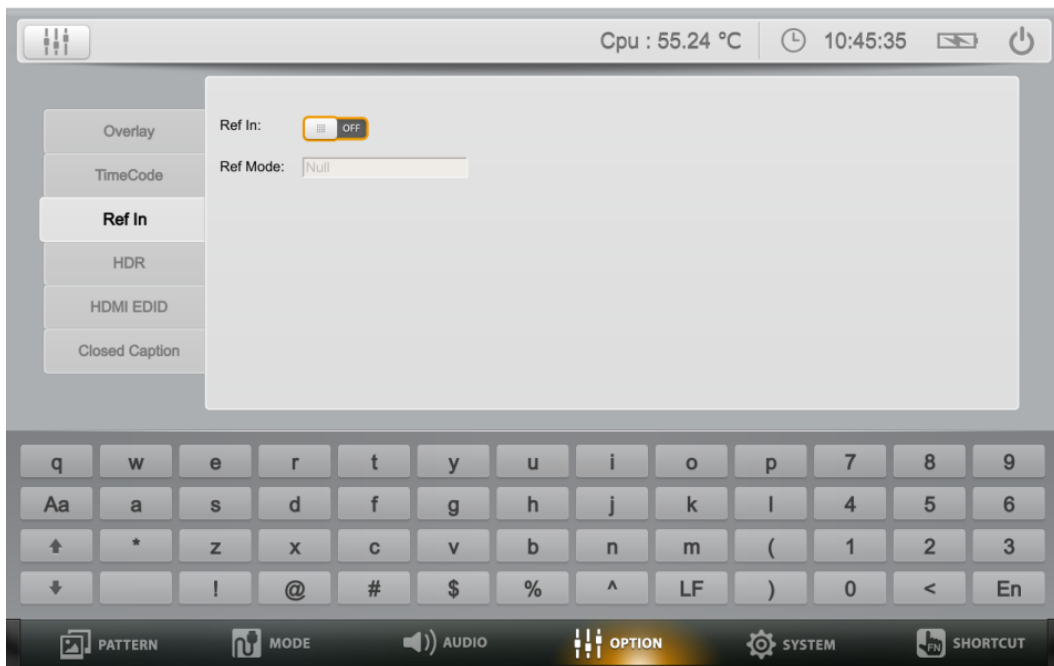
Cpu : 55.24 °C 10:45:35

Overlay
TimeCode
Ref In
HDR
HDMI EDID
Closed Caption

Ref In: OFF
Ref Mode: Null

| q | w | e | r | t | y | u | i | o | p | 7 | 8 | 9 |
|---|---|---|---|---|---|---|---|---|---|---|---|---|
| Aa | a | s | d | f | g | h | j | k | l | 4 | 5 | 6 |
| | * | z | x | c | v | b | n | m | ( | 1 | 2 | 3 |
| | | ! | @ | # | $ | % | ^ | LF | ) | 0 | < | En |

PATTERN MODE AUDIO OPTION SYSTEM SHORTCUT